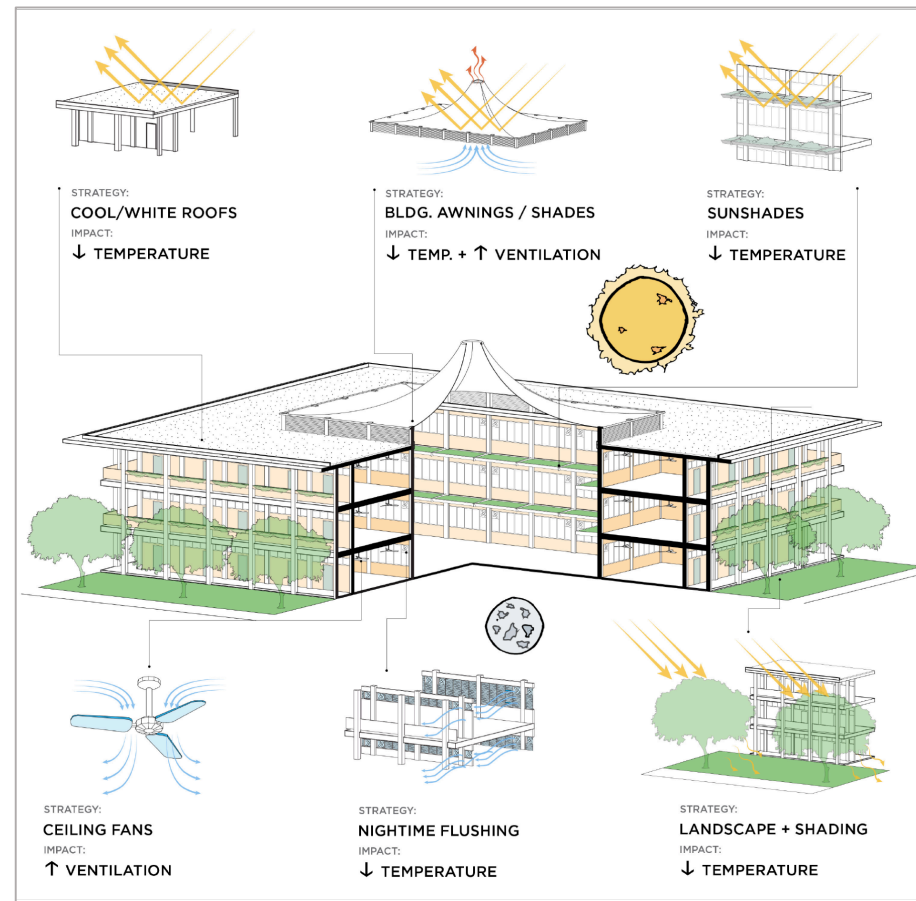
STRATEGY:
COOL/WHITE ROOFS
IMPACT:
↓ TEMPERATURE

STRATEGY:
BLDG. AWNINGS / SHADES
IMPACT:
↓ TEMP. + ↑ VENTILATION

STRATEGY:
SUNSHADES
IMPACT:
↓ TEMPERATURE

STRATEGY:
CEILING FANS
IMPACT:
↑ VENTILATION

STRATEGY:
NIGHTIME FLUSHING
IMPACT:
↓ TEMPERATURE

STRATEGY:
LANDSCAPE + SHADING
IMPACT:
↓ TEMPERATURE